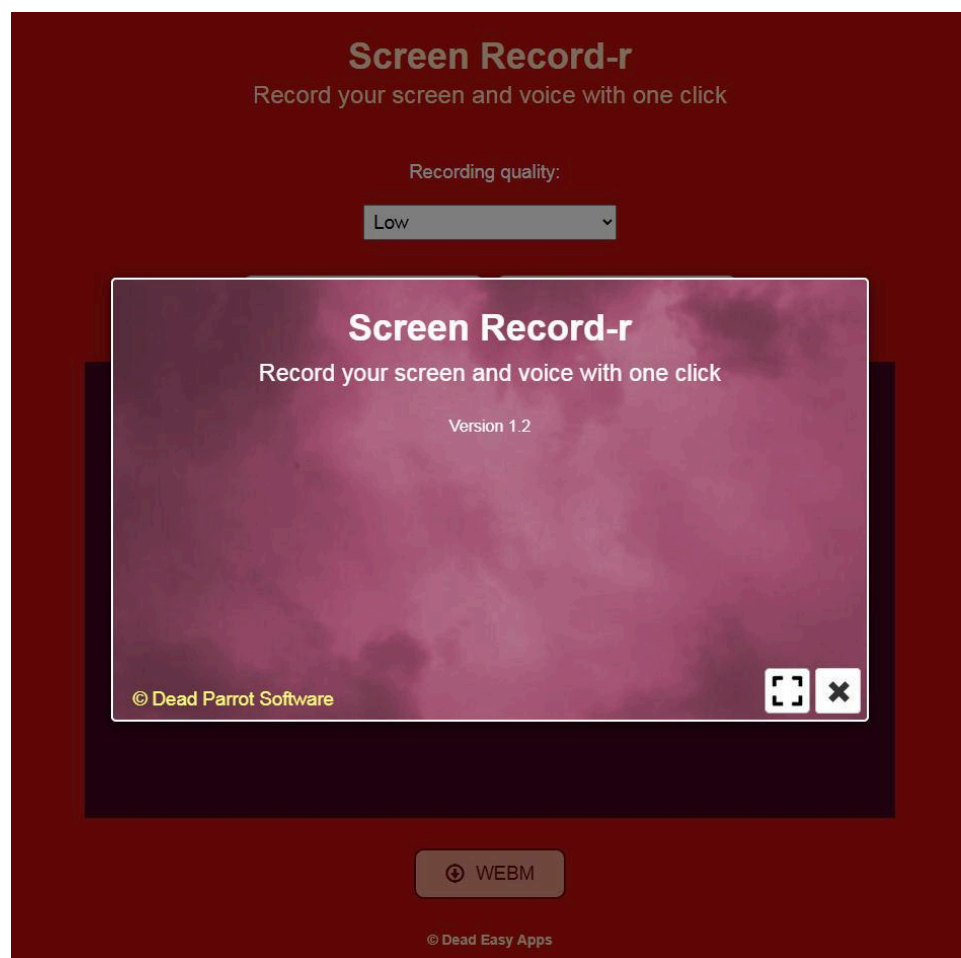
Screen Record-r
Record your screen and voice with one click

Recording quality:

Low

Screen Record-r
Record your screen and voice with one click

Version 1.2

© Dead Parrot Software

WEBM

© Dead Easy Apps